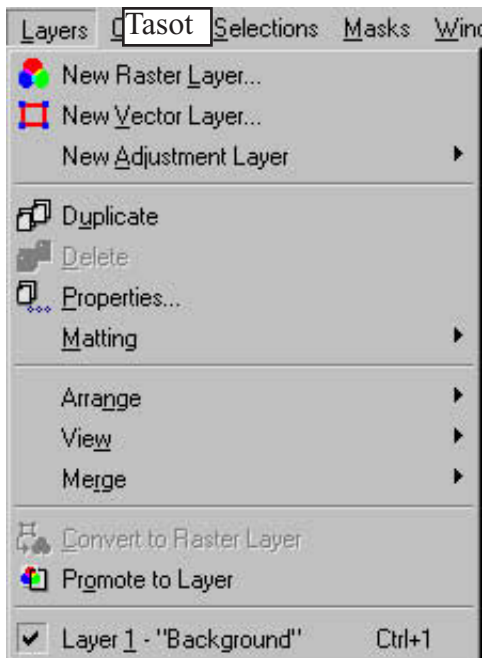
Layers O Tasot Selections Masks Wind

New Raster Layer...
New Vector Layer...
New Adjustment Layer

Duplicate
Delete
Properties...
Matting

Arrange
View
Merge

Convert to Raster Layer
Promote to Layer

Layer 1 - "Background" Ctrl+1